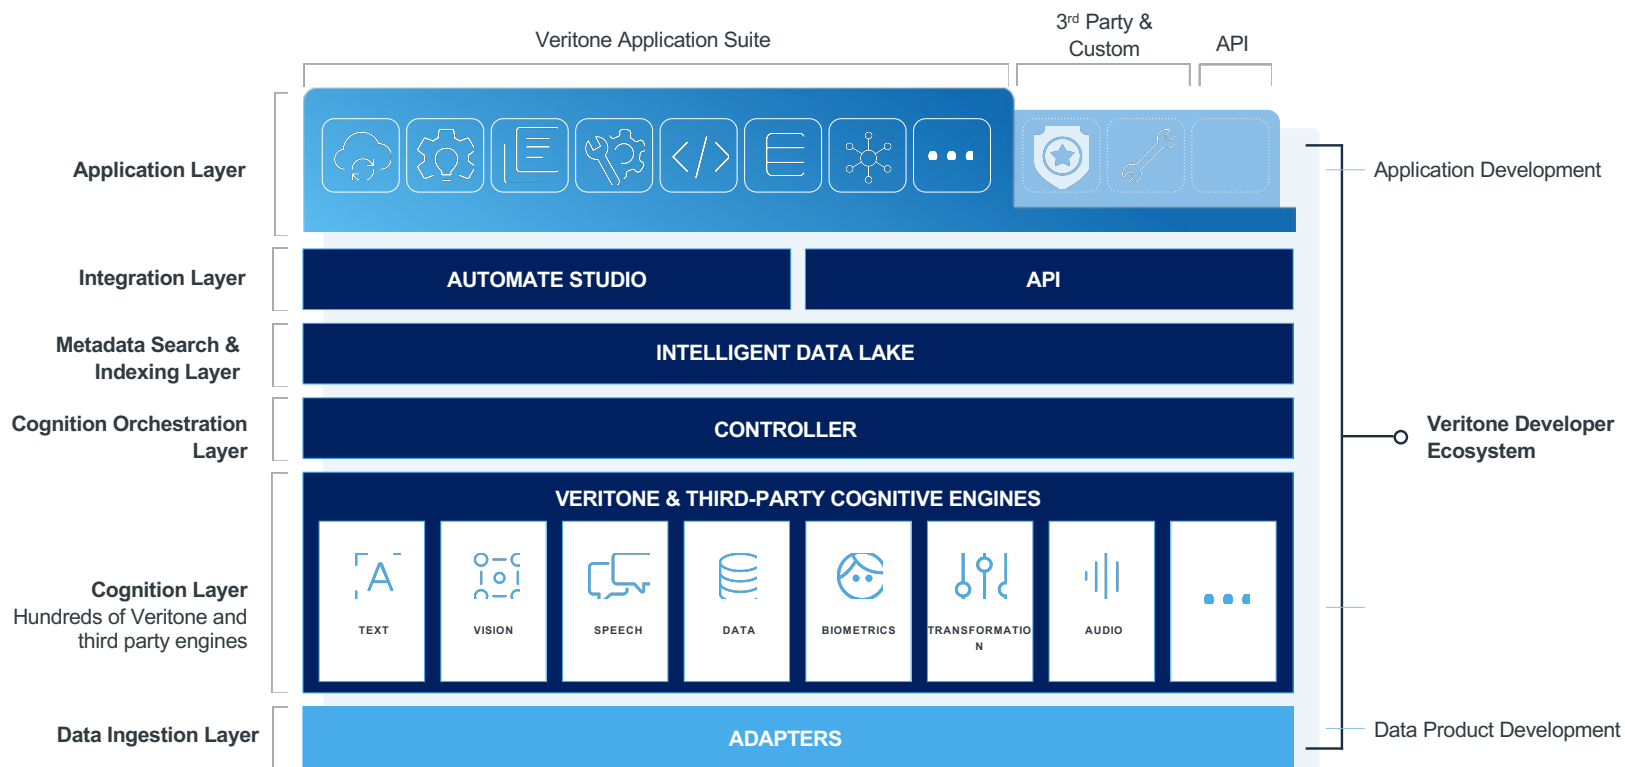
Veritone Application Suite

3rd Party & Custom

API

Application Layer

Application Development

Integration Layer

AUTOMATE STUDIO

API

Metadata Search & Indexing Layer

INTELLIGENT DATA LAKE

Cognition Orchestration Layer

CONTROLLER

Veritone Developer Ecosystem

VERITONE & THIRD-PARTY COGNITIVE ENGINES

Cognition Layer
Hundreds of Veritone and third party engines

TEXT

VISION

SPEECH

DATA

BIOMETRICS

TRANSFORMATIO N

AUDIO

Data Ingestion Layer

ADAPTERS

Data Product Development